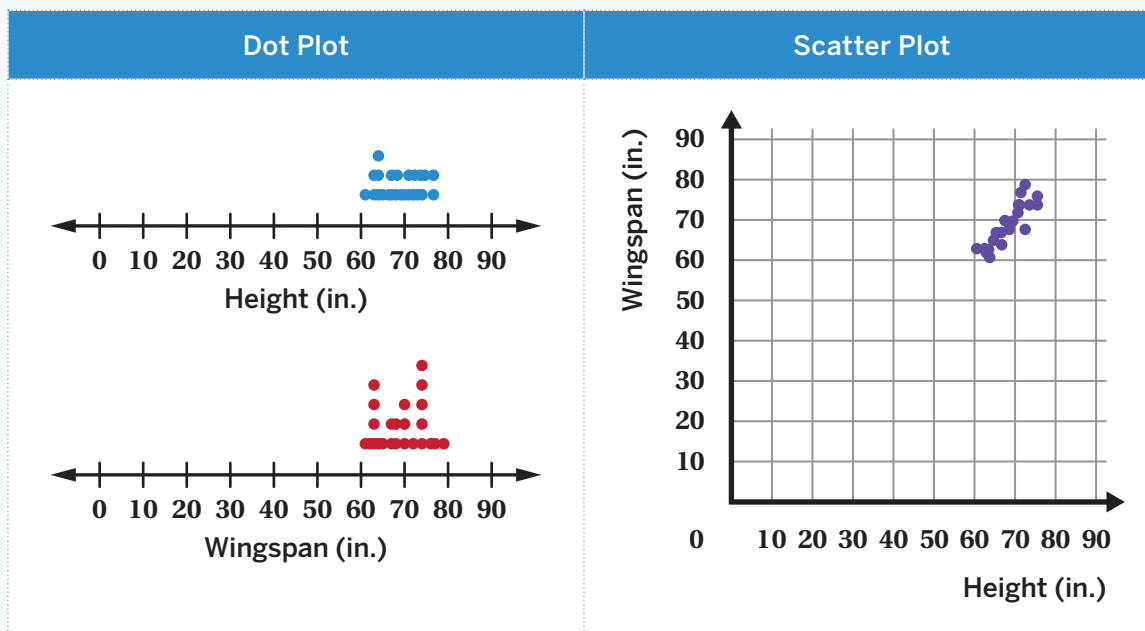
| Dot Plot | Scatter Plot |
|---|---|
| 0 10 20 30 40 50 60 70 80 90<br>Height (in.)<br><br>0 10 20 30 40 50 60 70 80 90<br>Wingspan (in.) | Wingspan (in.)<br>90<br>80<br>70<br>60<br>50<br>40<br>30<br>20<br>10<br>0<br>10 20 30 40 50 60 70 80 90<br>Height (in.) |